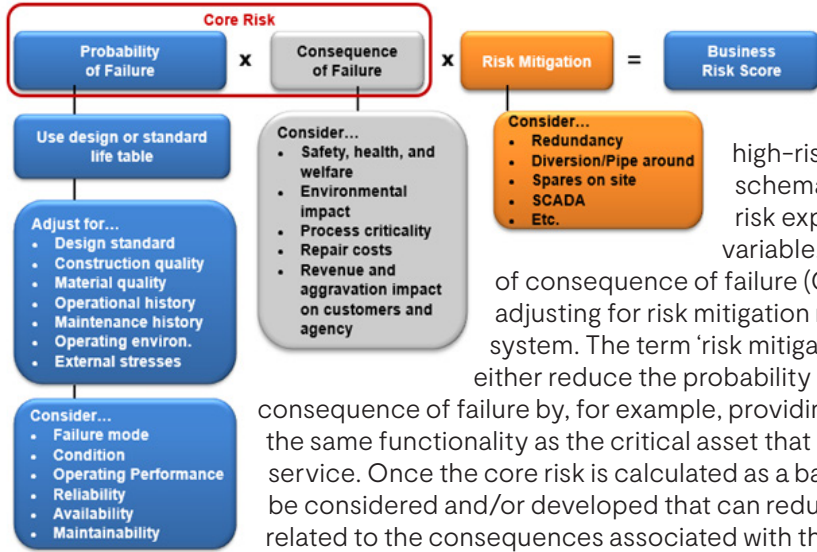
Core Risk

Probability of Failure

x

Consequence of Failure

x

Risk Mitigation

=

Business Risk Score

Use design or standard life table

Adjust for…
- Design standard
- Construction quality
- Material quality
- Operational history
- Maintenance history
- Operating environ.
- External stresses

Consider…
- Failure mode
- Condition
- Operating Performance
- Reliability
- Availability
- Maintainability

Consider…
- Safety, health, and welfare
- Environmental impact
- Process criticality
- Repair costs
- Revenue and aggravation impact on customers and agency

Consider…
- Redundancy
- Diversion/Pipe around
- Spares on site
- SCADA
- Etc.

high-ris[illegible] schema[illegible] risk exp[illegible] variable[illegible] of consequence of failure (C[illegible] adjusting for risk mitigation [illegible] system. The term 'risk mitiga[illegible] either reduce the probability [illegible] consequence of failure by, for example, providin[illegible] the same functionality as the critical asset that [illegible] service. Once the core risk is calculated as a ba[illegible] be considered and/or developed that can redu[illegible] related to the consequences associated with th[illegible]